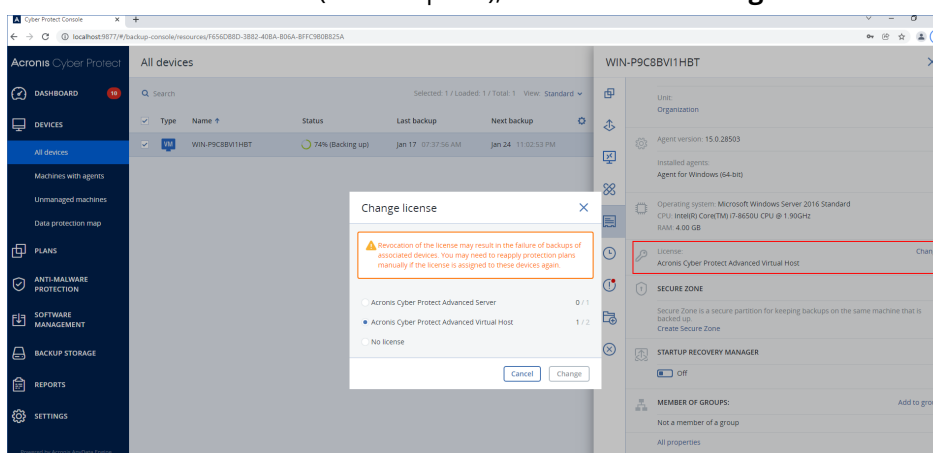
Cyber Protect Console × +

localhost:9877/#/backup-console/resources/F656D88D-3B82-40BA-806A-8FFC9B0B825A

Acronis Cyber Protect

DASHBOARD 10

DEVICES

All devices

Machines with agents

Unmanaged machines

Data protection map

PLANS

ANTI-MALWARE PROTECTION

SOFTWARE MANAGEMENT

BACKUP STORAGE

REPORTS

SETTINGS

All devices

Search

Selected: 1 / Loaded: 1 / Total: 1 View: Standard

| | Type | Name ↑ | Status | Last backup | Next backup |
|---|---|---|---|---|---|
| ✓ | VM | WIN-P9C8BVI1HBT | 74% (Backing up) | Jan 17 07:37:56 AM | Jan 24 11:02:53 PM |

Change license ×

Revocation of the license may result in the failure of backups of associated devices. You may need to reapply protection plans manually if the license is assigned to these devices again.

Acronis Cyber Protect Advanced Server 0 / 1

Acronis Cyber Protect Advanced Virtual Host 1 / 2

No license

Cancel Change

WIN-P9C8BVI1HBT

Unit:
Organization

Agent version: 15.0.28503

Installed agents:
Agent for Windows (64-bit)

Operating system: Microsoft Windows Server 2016 Standard
CPU: Intel(R) Core(TM) i7-8650U CPU @ 1.90GHz
RAM: 4.00 GB

License:
Acronis Cyber Protect Advanced Virtual Host

Chan

SECURE ZONE

Secure Zone is a secure partition for keeping backups on the same machine that is backed up.
Create Secure Zone

STARTUP RECOVERY MANAGER

Off

MEMBER OF GROUPS:

Add to

Not a member of a group

All properties